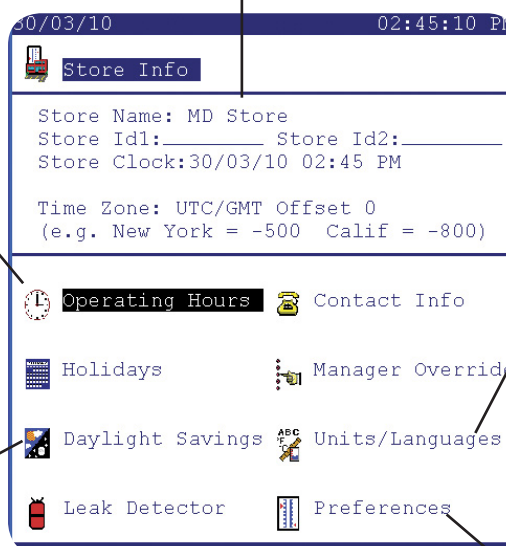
30/03/10 02:45:10 P

Store Info

Store Name: MD Store
Store Id1:________ Store Id2:________
Store Clock:30/03/10 02:45 PM

Time Zone: UTC/GMT Offset 0
(e.g. New York = -500 Calif = -800)

Operating Hours
Contact Info
Holidays
Manager Overrid
Daylight Savings
ABC
Units/Languages
Leak Detector
Preferences